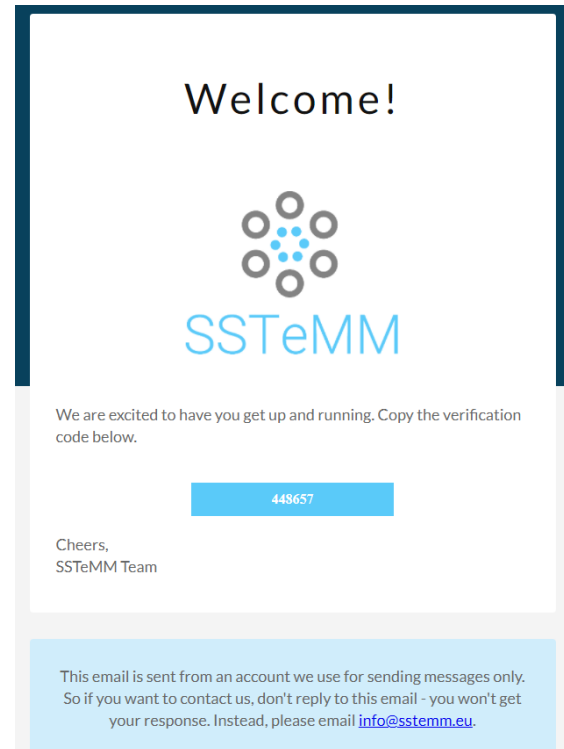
Welcome!

SSTeMM

We are excited to have you get up and running. Copy the verification code below.

448657

Cheers,
SSTeMM Team

This email is sent from an account we use for sending messages only. So if you want to contact us, don't reply to this email - you won't get your response. Instead, please email info@sstemm.eu.